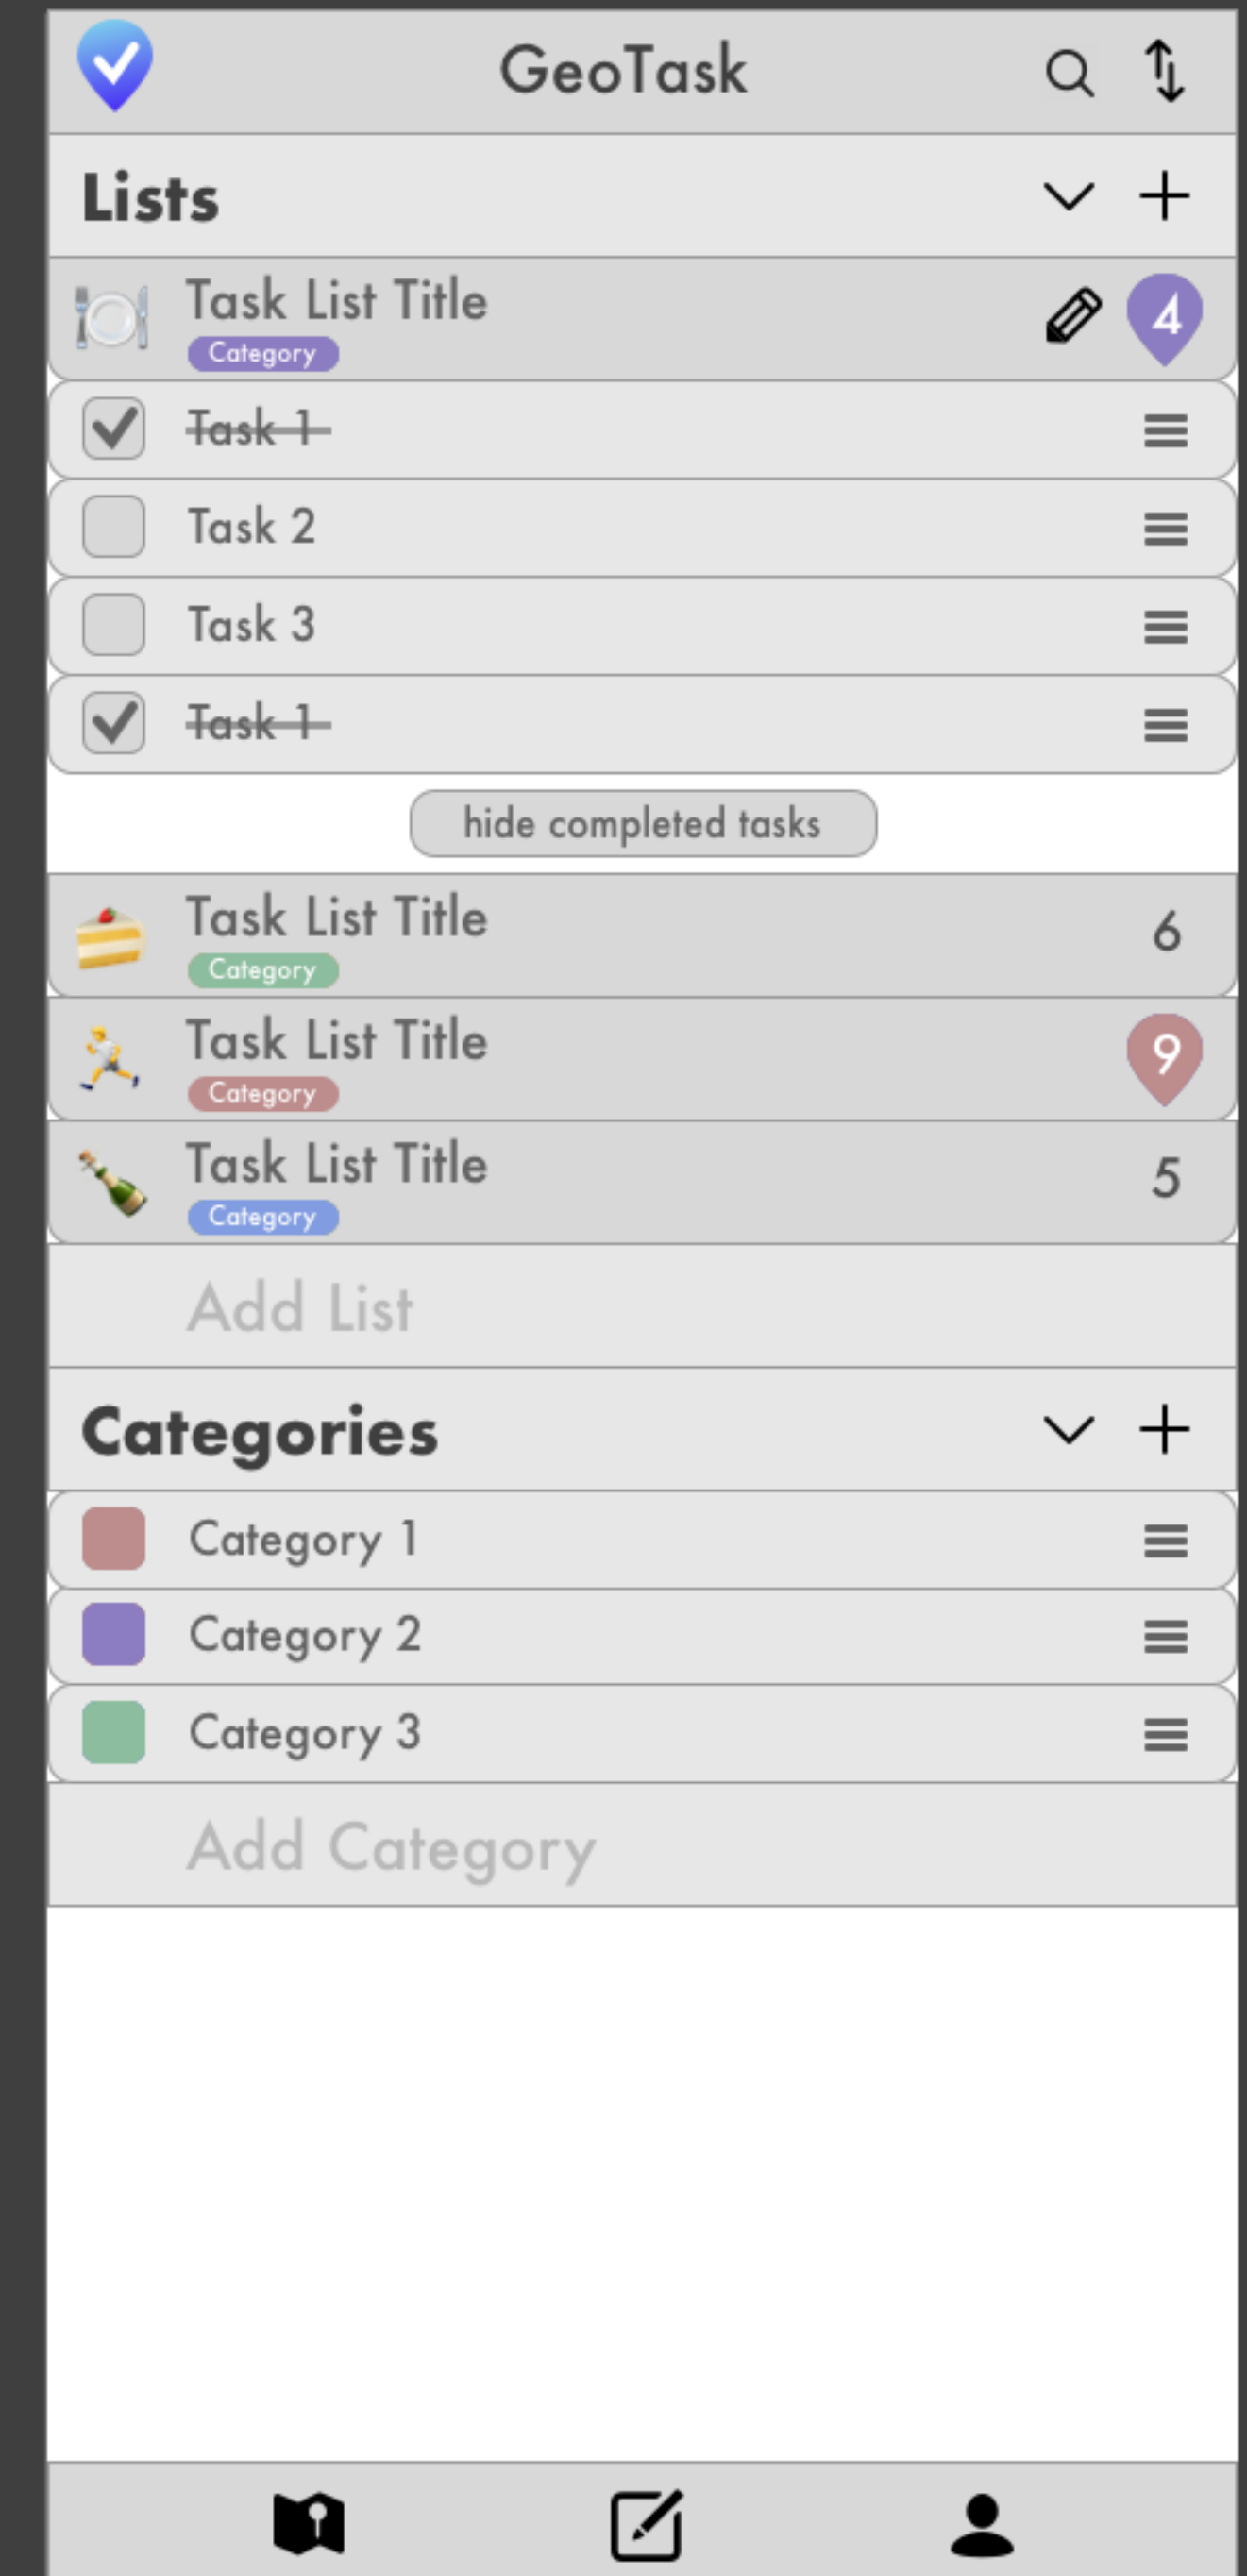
GeoTask

Lists

Task List Title
Category
4

~~Task 1~~

Task 2

Task 3

~~Task 1~~

hide completed tasks

Task List Title
Category
6

Task List Title
Category
9

Task List Title
Category
5

Add List

Categories

Category 1

Category 2

Category 3

Add Category